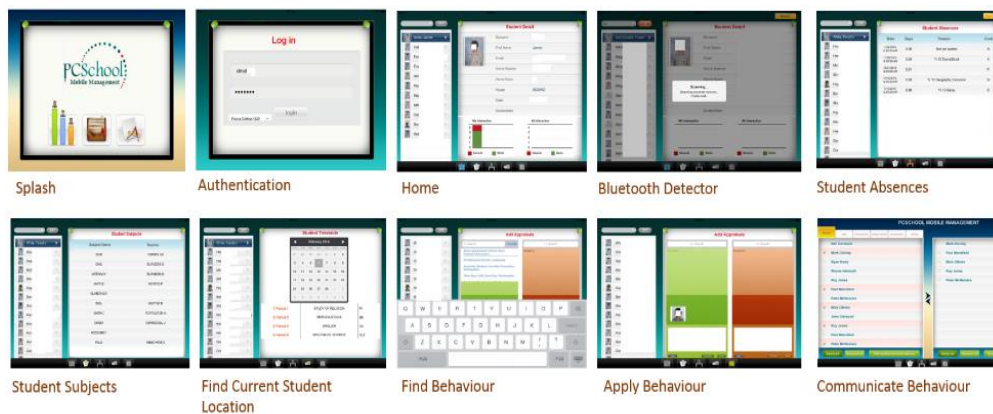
PCSchool
Mobile Management

Splash

Log in

Login

Authentication

Student Detail

Home

Student Detail

Scanning

Bluetooth Detector

Student Absences

Student Absences

Student Subjects

Student Subjects

Student Timetable

Find Current Student Location

Add Appraisals

Find Behaviour

Add Appraisals

Apply Behaviour

PCSCHOOL MOBILE MANAGEMENT

Communicate Behaviour